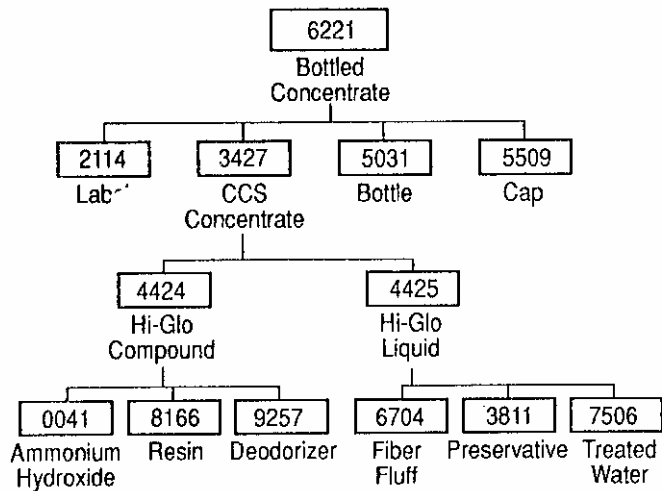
6221
Bottled Concentrate

2114
Lab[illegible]

3427
CCS Concentrate

5031
Bottle

5509
Cap

4424
Hi-Glo Compound

4425
Hi-Glo Liquid

0041
Ammonium Hydroxide

8166
Resin

9257
Deodorizer

6704
Fiber Fluff

3811
Preservative

7506
Treated Water